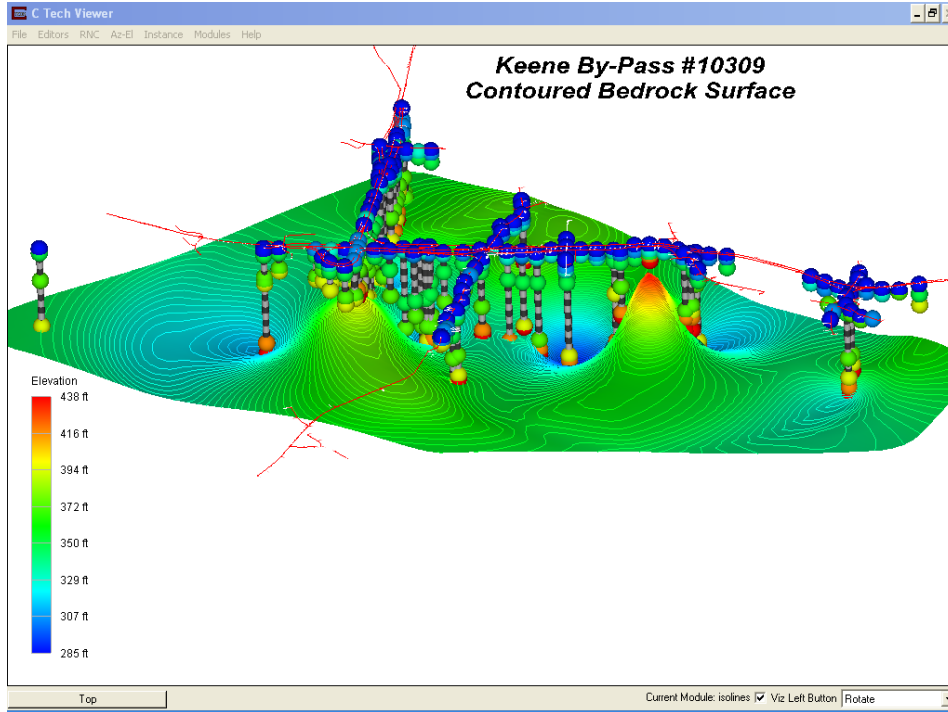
C Tech Viewer

File Editors RNC Az-El Instance Modules Help

Keene By-Pass #10309
Contoured Bedrock Surface

Elevation
438 ft
416 ft
394 ft
372 ft
350 ft
329 ft
307 ft
285 ft

Top

Current Module: isolines Viz Left Button Rotate